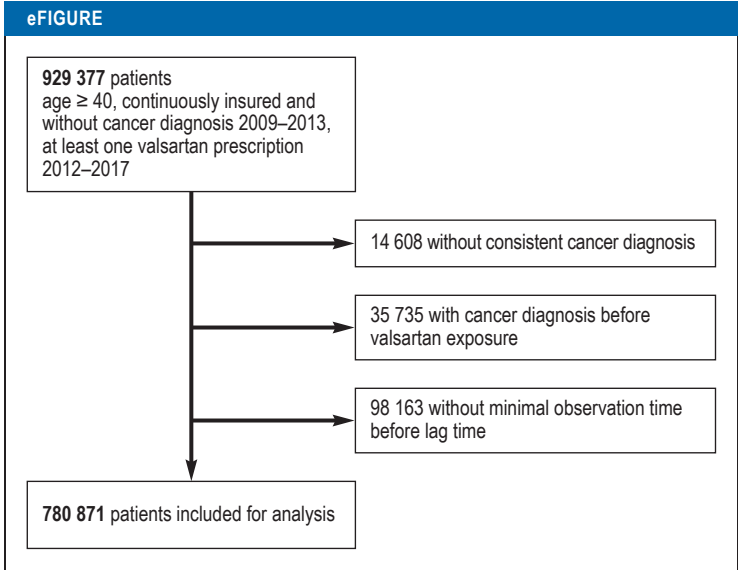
eFIGURE

**929 377** patients
age ≥ 40, continuously insured and without cancer diagnosis 2009–2013, at least one valsartan prescription 2012–2017

14 608 without consistent cancer diagnosis

35 735 with cancer diagnosis before valsartan exposure

98 163 without minimal observation time before lag time

**780 871** patients included for analysis